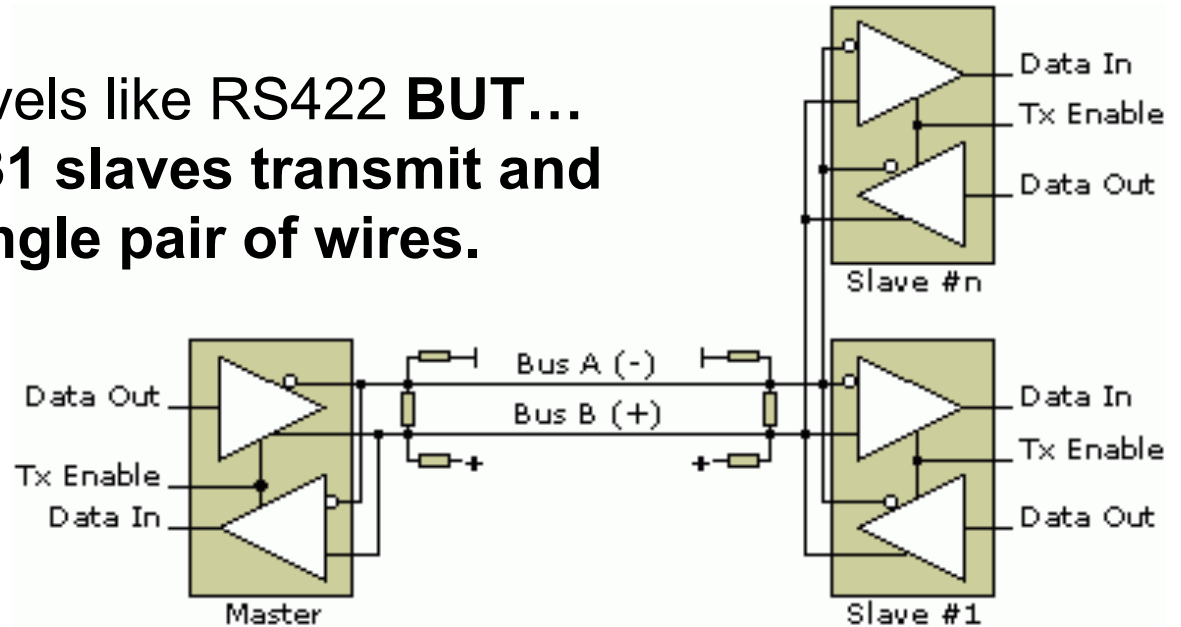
vels like RS422 **BUT…**
**31 slaves transmit and**
**ngle pair of wires.**

Data In
Tx Enable
Data Out
Slave #n

Data Out
Tx Enable
Data In
Master

Bus A (-)
Bus B (+)
+
+

Data In
Tx Enable
Data Out
Slave #1